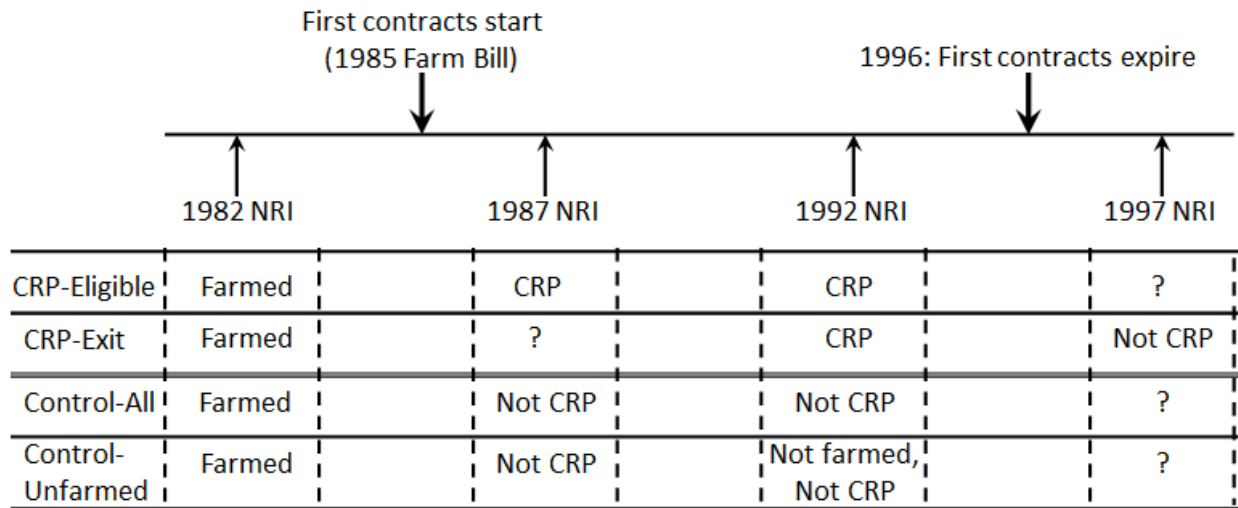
First contracts start (1985 Farm Bill)

1996: First contracts expire

1982 NRI

1987 NRI

1992 NRI

1997 NRI

| | 1982 NRI | | 1987 NRI | | 1992 NRI | | 1997 NRI |
|---|---|---|---|---|---|---|---|
| CRP-Eligible | Farmed | | CRP | | CRP | | ? |
| CRP-Exit | Farmed | | ? | | CRP | | Not CRP |
| Control-All | Farmed | | Not CRP | | Not CRP | | ? |
| Control-Unfarmed | Farmed | | Not CRP | | Not farmed, Not CRP | | ? |